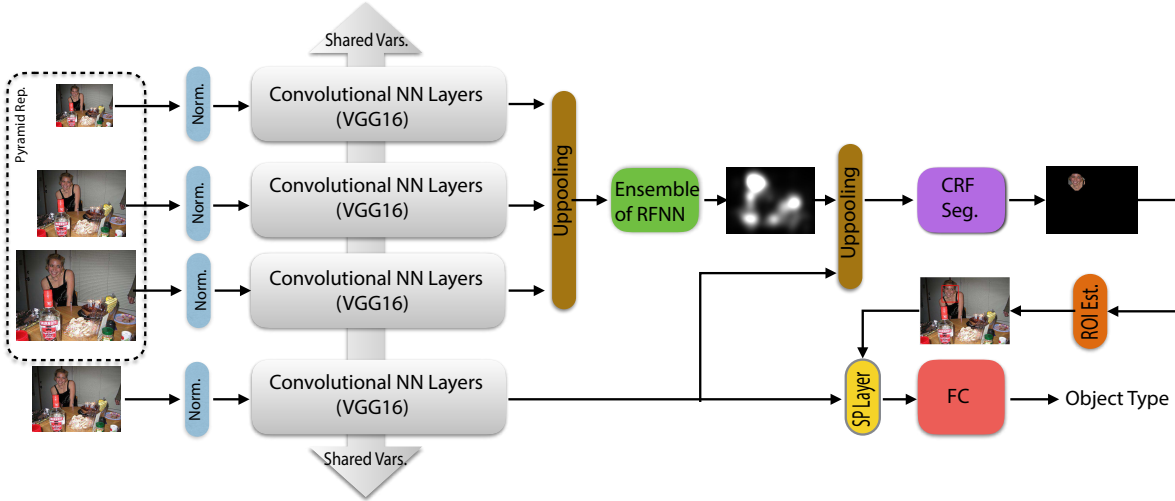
Shared Vars.

Pyramid Rep.

Norm.

Convolutional NN Layers (VGG16)

Norm.

Convolutional NN Layers (VGG16)

Norm.

Convolutional NN Layers (VGG16)

Uppooling

Ensemble of RFNN

Uppooling

CRF Seg.

ROI Est.

Norm.

Convolutional NN Layers (VGG16)

SP Layer

FC

Object Type

Shared Vars.